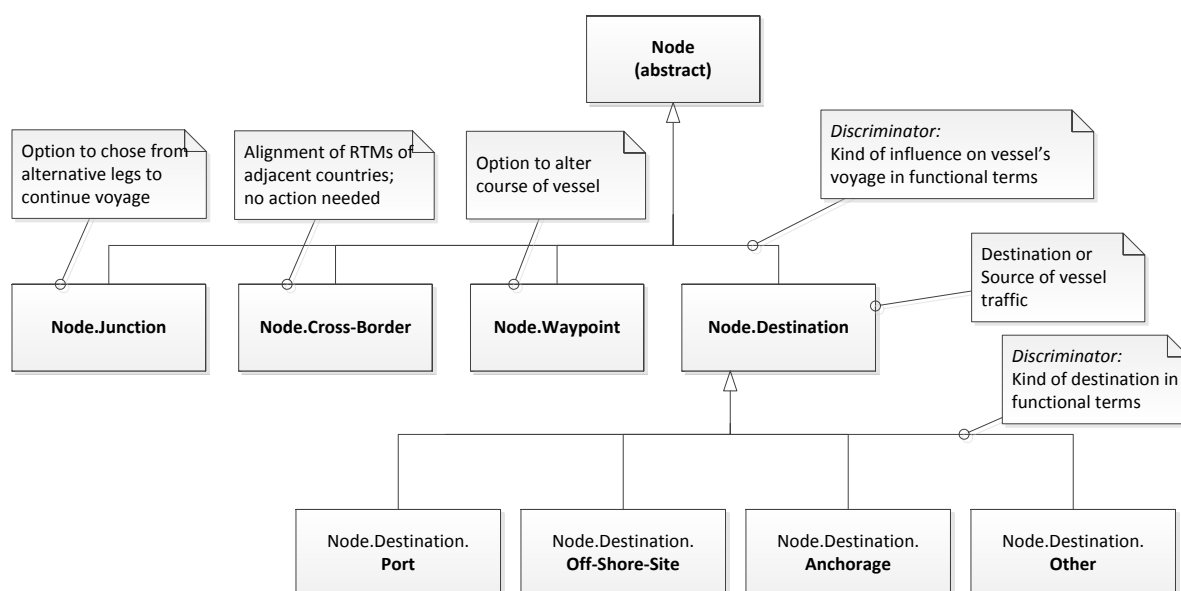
Node
(abstract)

Option to chose from alternative legs to continue voyage

Alignment of RTMs of adjacent countries; no action needed

Option to alter course of vessel

Discriminator:
Kind of influence on vessel's voyage in functional terms

Destination or Source of vessel traffic

Node.Junction

Node.Cross-Border

Node.Waypoint

Node.Destination

Discriminator:
Kind of destination in functional terms

Node.Destination.
Port

Node.Destination.
Off-Shore-Site

Node.Destination.
Anchorage

Node.Destination.
Other